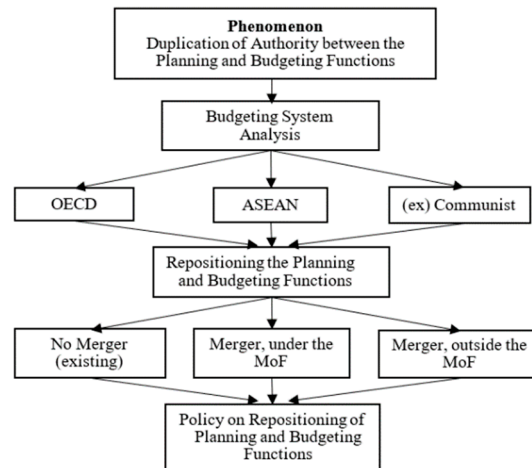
Phenomenon
Duplication of Authority between the Planning and Budgeting Functions

Budgeting System Analysis

OECD

ASEAN

(ex) Communist

Repositioning the Planning and Budgeting Functions

No Merger (existing)

Merger, under the MoF

Merger, outside the MoF

Policy on Repositioning of Planning and Budgeting Functions